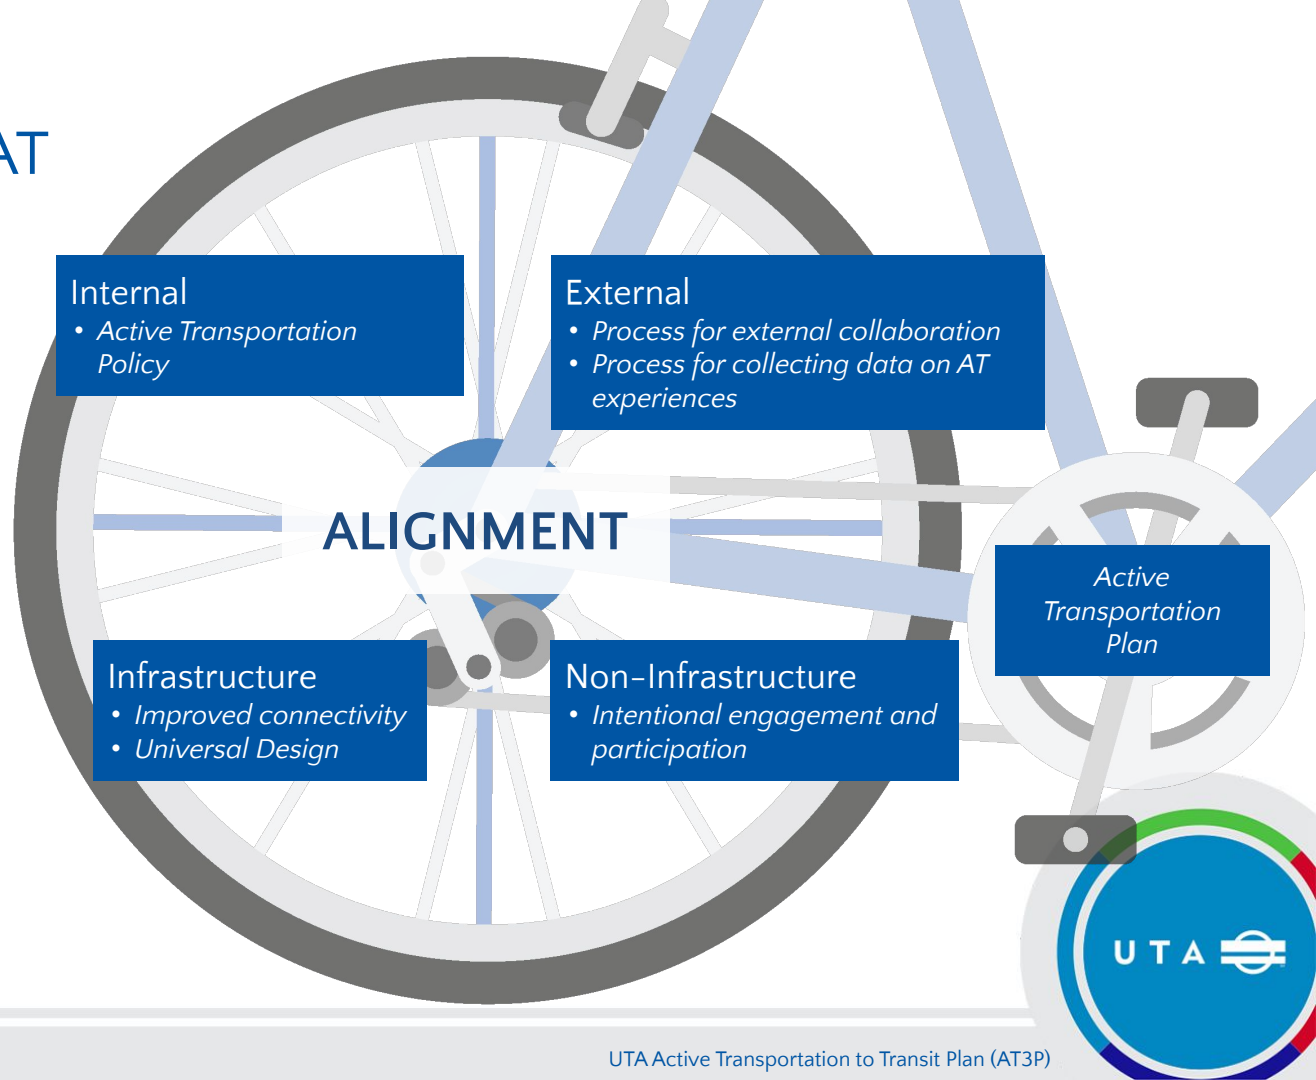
AT

Internal
• Active Transportation Policy

External
• Process for external collaboration
• Process for collecting data on AT experiences

ALIGNMENT

Active Transportation Plan

Infrastructure
• Improved connectivity
• Universal Design

Non-Infrastructure
• Intentional engagement and participation

UTA

UTA Active Transportation to Transit Plan (AT3P)